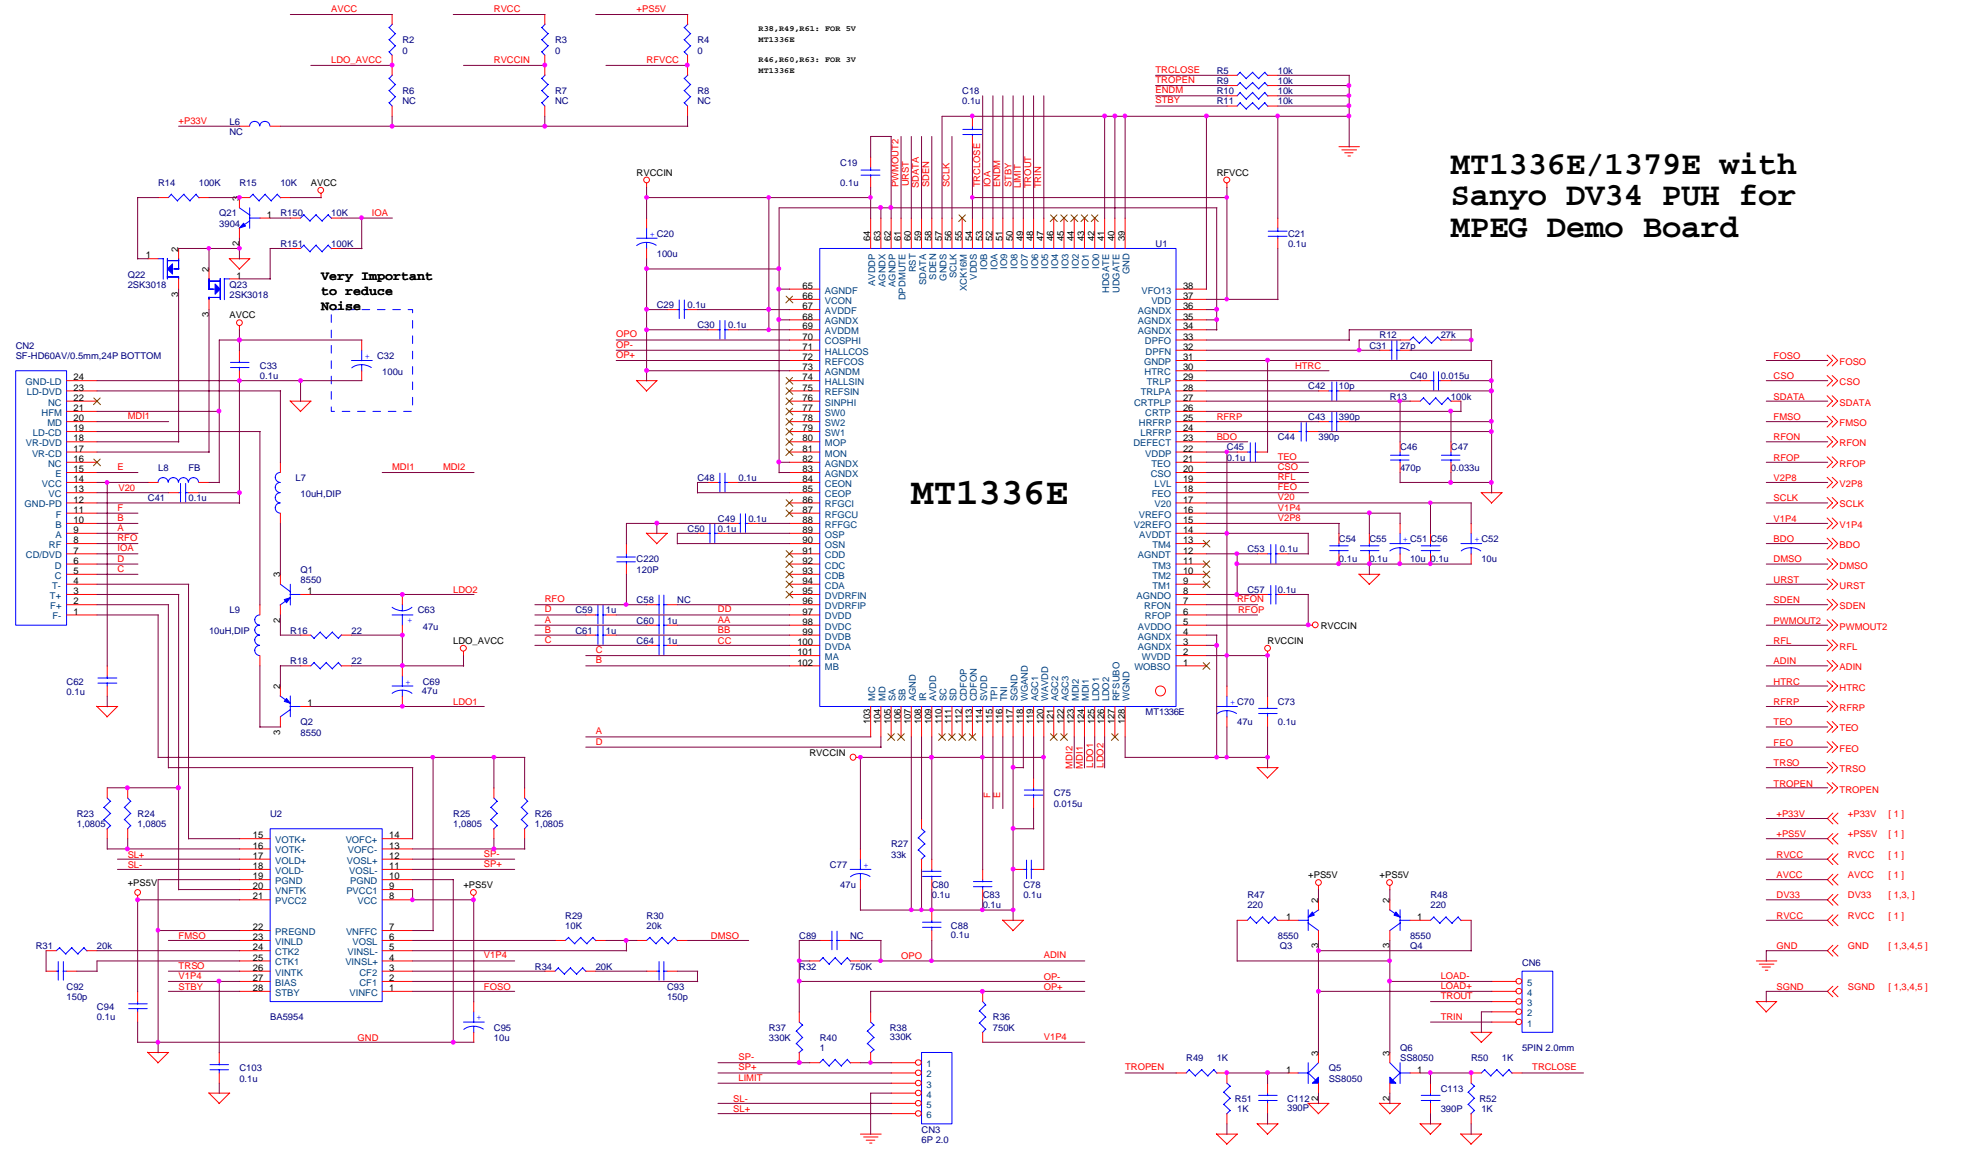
AVCC
RVCC
+PS5V
R2
0
R3
0
R4
0
R38,R49,R61: FOR 5V MT1336E
R46,R60,R63: FOR 3V MT1336E
LDO_AVCC
RVCCIN
RFVCC
R6
NC
R7
NC
R8
NC
+P33V
L6
NC

TRCLOSE R5 10k
TROPEN R9 10k
ENDM R10 10k
STBY R11 10k

C18
0.1u

MT1336E/1379E with Sanyo DV34 PUH for MPEG Demo Board

R14 100K R15 10K AVCC
Q21
3904
R150 10K IOA
R151 100K
Q22
2SK3018
Q23
2SK3018
Very Important to reduce Noise
AVCC
C33
0.1u
C32
100u
CN2
SF-HD60AV/0.5mm,24P BOTTOM

GND-LD 24
LD-DVD 23
NC 22
HFM 21
MD 20
LD-CD 19
VR-DVD 18
VR-CD 17
NC 16
E 15
VCC 14
VC 13
GND-PD 12
F 11
B 10
A 9
RF 8
CD/DVD 7
D 6
C 5
T- 4
T+ 3
F+ 2
F- 1

MDI1
E
L8 FB
V20
C41 0.1u
F
B
A
RFO
IOA
D
C
L7
10uH,DIP
MDI1 MDI2
Q1
8550
LDO2
C63
47u
L9
10uH,DIP
R16 22
R18 22
LDO_AVCC
C69
47u
LDO1
Q2
8550
C62
0.1u

RVCCIN
C20
100u
C19
0.1u
PWMOUT2
URST
SDATA
SDEN
SCLK
TRCLOSE
IOA
ENDM
STBY
LIMIT
TROUT
TRIN
RFVCC
C21
0.1u
U1

64 63 62 61 60 59 58 57 56 55 54 53 52 51 50 49 48 47 46 45 44 43 42 41 40 39
AVDDP AGNDX AGNDP DPDMUTE RST SDATA SDEN GNDS SCLK XCK16M VDDS IO8 IOA IO8 IO8 IO7 IO6 IO5 IO4 IO3 IO2 IO1 IO0 HDGATE UDGATE GND

65 AGNDF
66 VCON
67 AVDDF
68 AGNDX
69 AVDDM
70 COSPHI
71 HALLCOS
72 REFCOS
73 AGNDM
74 HALLSIN
75 REFSIN
76 SINPHI
77 SW0
78 SW2
79 SW1
80 MOP
81 MON
82 AGNDX
83 AGNDX
84 CEON
85 CEOP
86 RFGCI
87 RFGCU
88 RFFGC
89 OSP
90 OSN
91 CDD
92 CDC
93 CDB
94 CDA
95 DVDRFIN
96 DVDRFIP
97 DVDD
98 DVDC
99 DVDB
100 DVDA
101 MA
102 MB

C29 0.1u
C30 0.1u
OPO
OP-
OP+
C48 0.1u
C49 0.1u
C50 0.1u
C220
120P
RFO
D C59 1u
A
B C61 1u
C C64 1u
C58 NC
C60 1u
DD
AA
BB
CC
C
B

MT1336E

VFO13 38
VDD 37
AGNDX 36
AGNDX 35
AGNDX 34
DPFO 33
DPFN 32
GNDP 31
HTRC 30
TRLP 29
TRLPA 28
CRTPLP 27
CRTP 26
HRFRP 25
LRFRP 24
DEFECT 23
VDDP 22
TEO 21
CSO 20
LVL 19
FEO 18
V20 17
VREFO 16
V2REFO 15
AVDDT 14
TM4 13
AGNDT 12
TM3 11
TM2 10
TM1 9
AGNDO 8
RFON 7
RFOP 6
AVDDO 5
AGNDX 4
AGNDX 3
WVDD 2
WOBSO 1

R12 27k
C31 27p
HTRC
C42 10p
C40 0.015u
R13 100k
RFRP
C43 390p
BDO
C44 390p
C45 0.1u
C46 470p
C47 0.033u
TEO
CSO
RFL
FEO
V20
V1P4
V2P8
C53 0.1u
C54 0.1u
C55 0.1u
C51 10u
C56 0.1u
C52 10u
C57 0.1u
RFON
RFOP
RVCCIN
RVCCIN
C70 47u
C73 0.1u
MT1336E

MC MD SA SB AGND IR AVDD SC SD CDFOP CDFON SVDD TPI TNI SGND WGAND WAVDD AGC1 AGC2 AGC3 MDI1 MDI2 LDO1 LDO2 RFSUBO WGND
103 104 105 106 107 108 109 110 111 112 113 114 115 116 117 118 119 120 121 122 123 124 125 126 127 128
MDI2 MDI1 LDO1 LDO2
A
D
RVCCIN
F E
C75 0.015u
R27 33k
C77 47u
C80 0.1u
C83 0.1u
C78 0.1u
C88 0.1u

FOSO FOSO
CSO CSO
SDATA SDATA
FMSO FMSO
RFON RFON
RFOP RFOP
V2P8 V2P8
SCLK SCLK
V1P4 V1P4
BDO BDO
DMSO DMSO
URST URST
SDEN SDEN
PWMOUT2 PWMOUT2
RFL RFL
ADIN ADIN
HTRC HTRC
RFRP RFRP
TEO TEO
FEO FEO
TRSO TRSO
TROPEN TROPEN
+P33V +P33V [1]
+PS5V +PS5V [1]
RVCC RVCC [1]
AVCC AVCC [1]
DV33 DV33 [1,3,]
RVCC RVCC [1]
GND GND [1,3,4,5]
SGND SGND [1,3,4,5]

U2
R23 1,0805
R24 1,0805
VOTK+ 15
VOTK- 16
VOLD+ 17
VOLD- 18
PGND 19
VNFTK 20
PVCC2 21
SL+
SL-
+PS5V
VOFC+ 14
VOFC- 13
VOSL+ 12
VOSL- 11
PGND 10
PVCC1 9
VCC 8
R25 1,0805
R26 1,0805
SP-
SP+
+PS5V
R31 20k
FMSO
C92 150p
TRSO
V1P4
STBY
C94 0.1u
22 PREGND
23 VINLD
24 CTK2
25 CTK1
26 VINTK
27 BIAS
28 STBY
VNFFC 7
VOSL 6
VINSL- 5
VINSL+ 4
CF2 3
CF1 2
VINFC 1
BA5954
GND
C103 0.1u
R29 10K
R30 20k
DMSO
V1P4
R34 20K
FOSO
C93 150p
C95 10u

C89 NC
R32 750K
OPO
ADIN
OP-
OP+
R36 750K
R37 330K
R40 1
R38 330K
V1P4
SP-
SP+
LIMIT
SL-
SL+
1 2 3 4 5 6
CN3
6P 2.0

+PS5V
+PS5V
R47 220
R48 220
8550 Q3
8550 Q4
CN6
LOAD-
LOAD+
TROUT
TRIN
5 4 3 2 1
5PIN 2.0mm
TROPEN
R49 1K
R51 1K
C112 390P
Q5 SS8050
Q6 SS8050
R50 1K
TRCLOSE
C113 390P
R52 1K